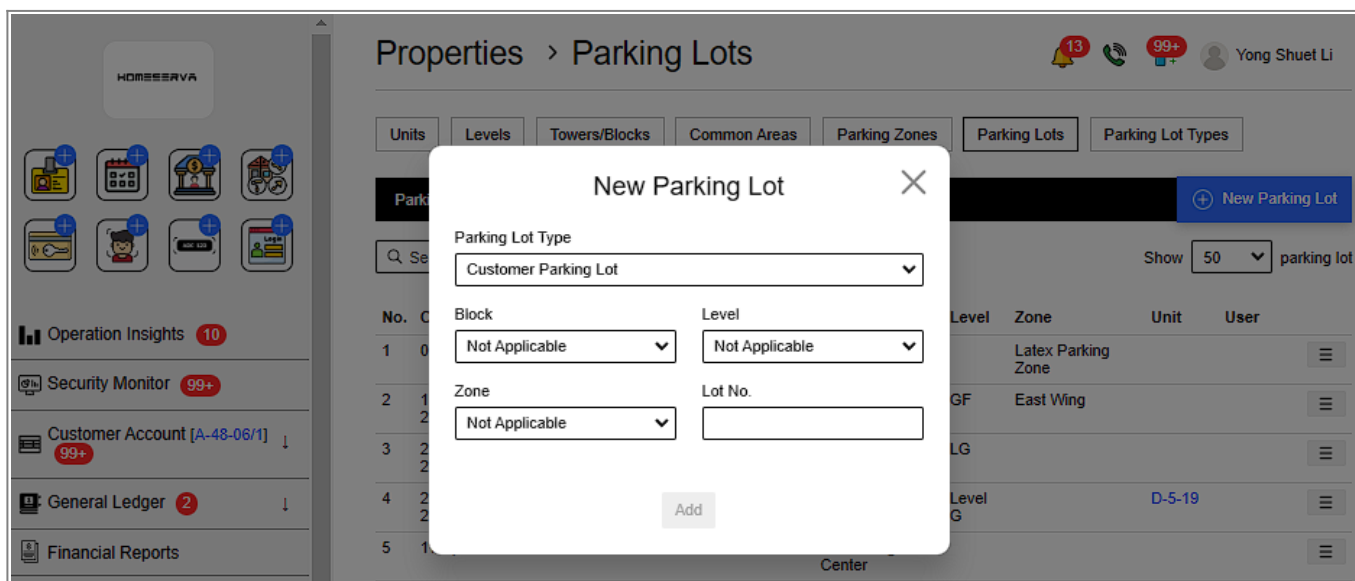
HOMESERVA

Operation Insights 10

Security Monitor 99+

Customer Account [A-48-06/1] 99+

General Ledger 2

Financial Reports

Properties › Parking Lots

13 99+ Yong Shuet Li

Units | Levels | Towers/Blocks | Common Areas | Parking Zones | Parking Lots | Parking Lot Types

Park

New Parking Lot

Se

Show 50 parking lot

| No. | C | | Level | Zone | Unit | User |
|---|---|---|---|---|---|---|
| 1 | 0 | | | Latex Parking Zone | | ☰ |
| 2 | 1 2 | | GF | East Wing | | ☰ |
| 3 | 2 2 | | LG | | | ☰ |
| 4 | 2 2 | | Level G | | D-5-19 | ☰ |
| 5 | 1 | Center | | | | ☰ |

New Parking Lot

Parking Lot Type
Customer Parking Lot

Block
Not Applicable

Level
Not Applicable

Zone
Not Applicable

Lot No.

Add